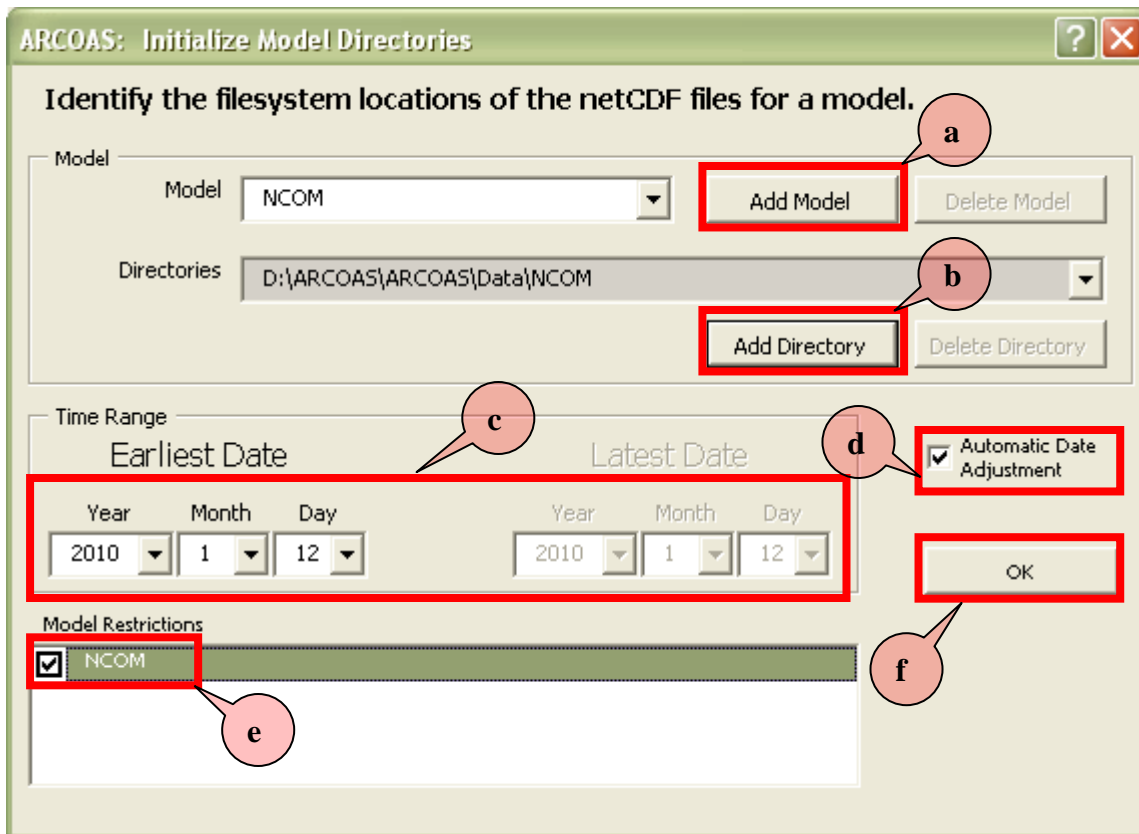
ARCOAS: Initialize Model Directories

Identify the filesystem locations of the netCDF files for a model.

a

Model

Model NCOM

Add Model Delete Model

Directories D:\ARCOAS\ARCOAS\Data\NCOM

b

Add Directory Delete Directory

Time Range

c

Earliest Date

Latest Date

d

Automatic Date Adjustment

| Year | Month | Day |
|---|---|---|
| 2010 | 1 | 12 |

| Year | Month | Day |
|---|---|---|
| 2010 | 1 | 12 |

OK

Model Restrictions

NCOM

f

e